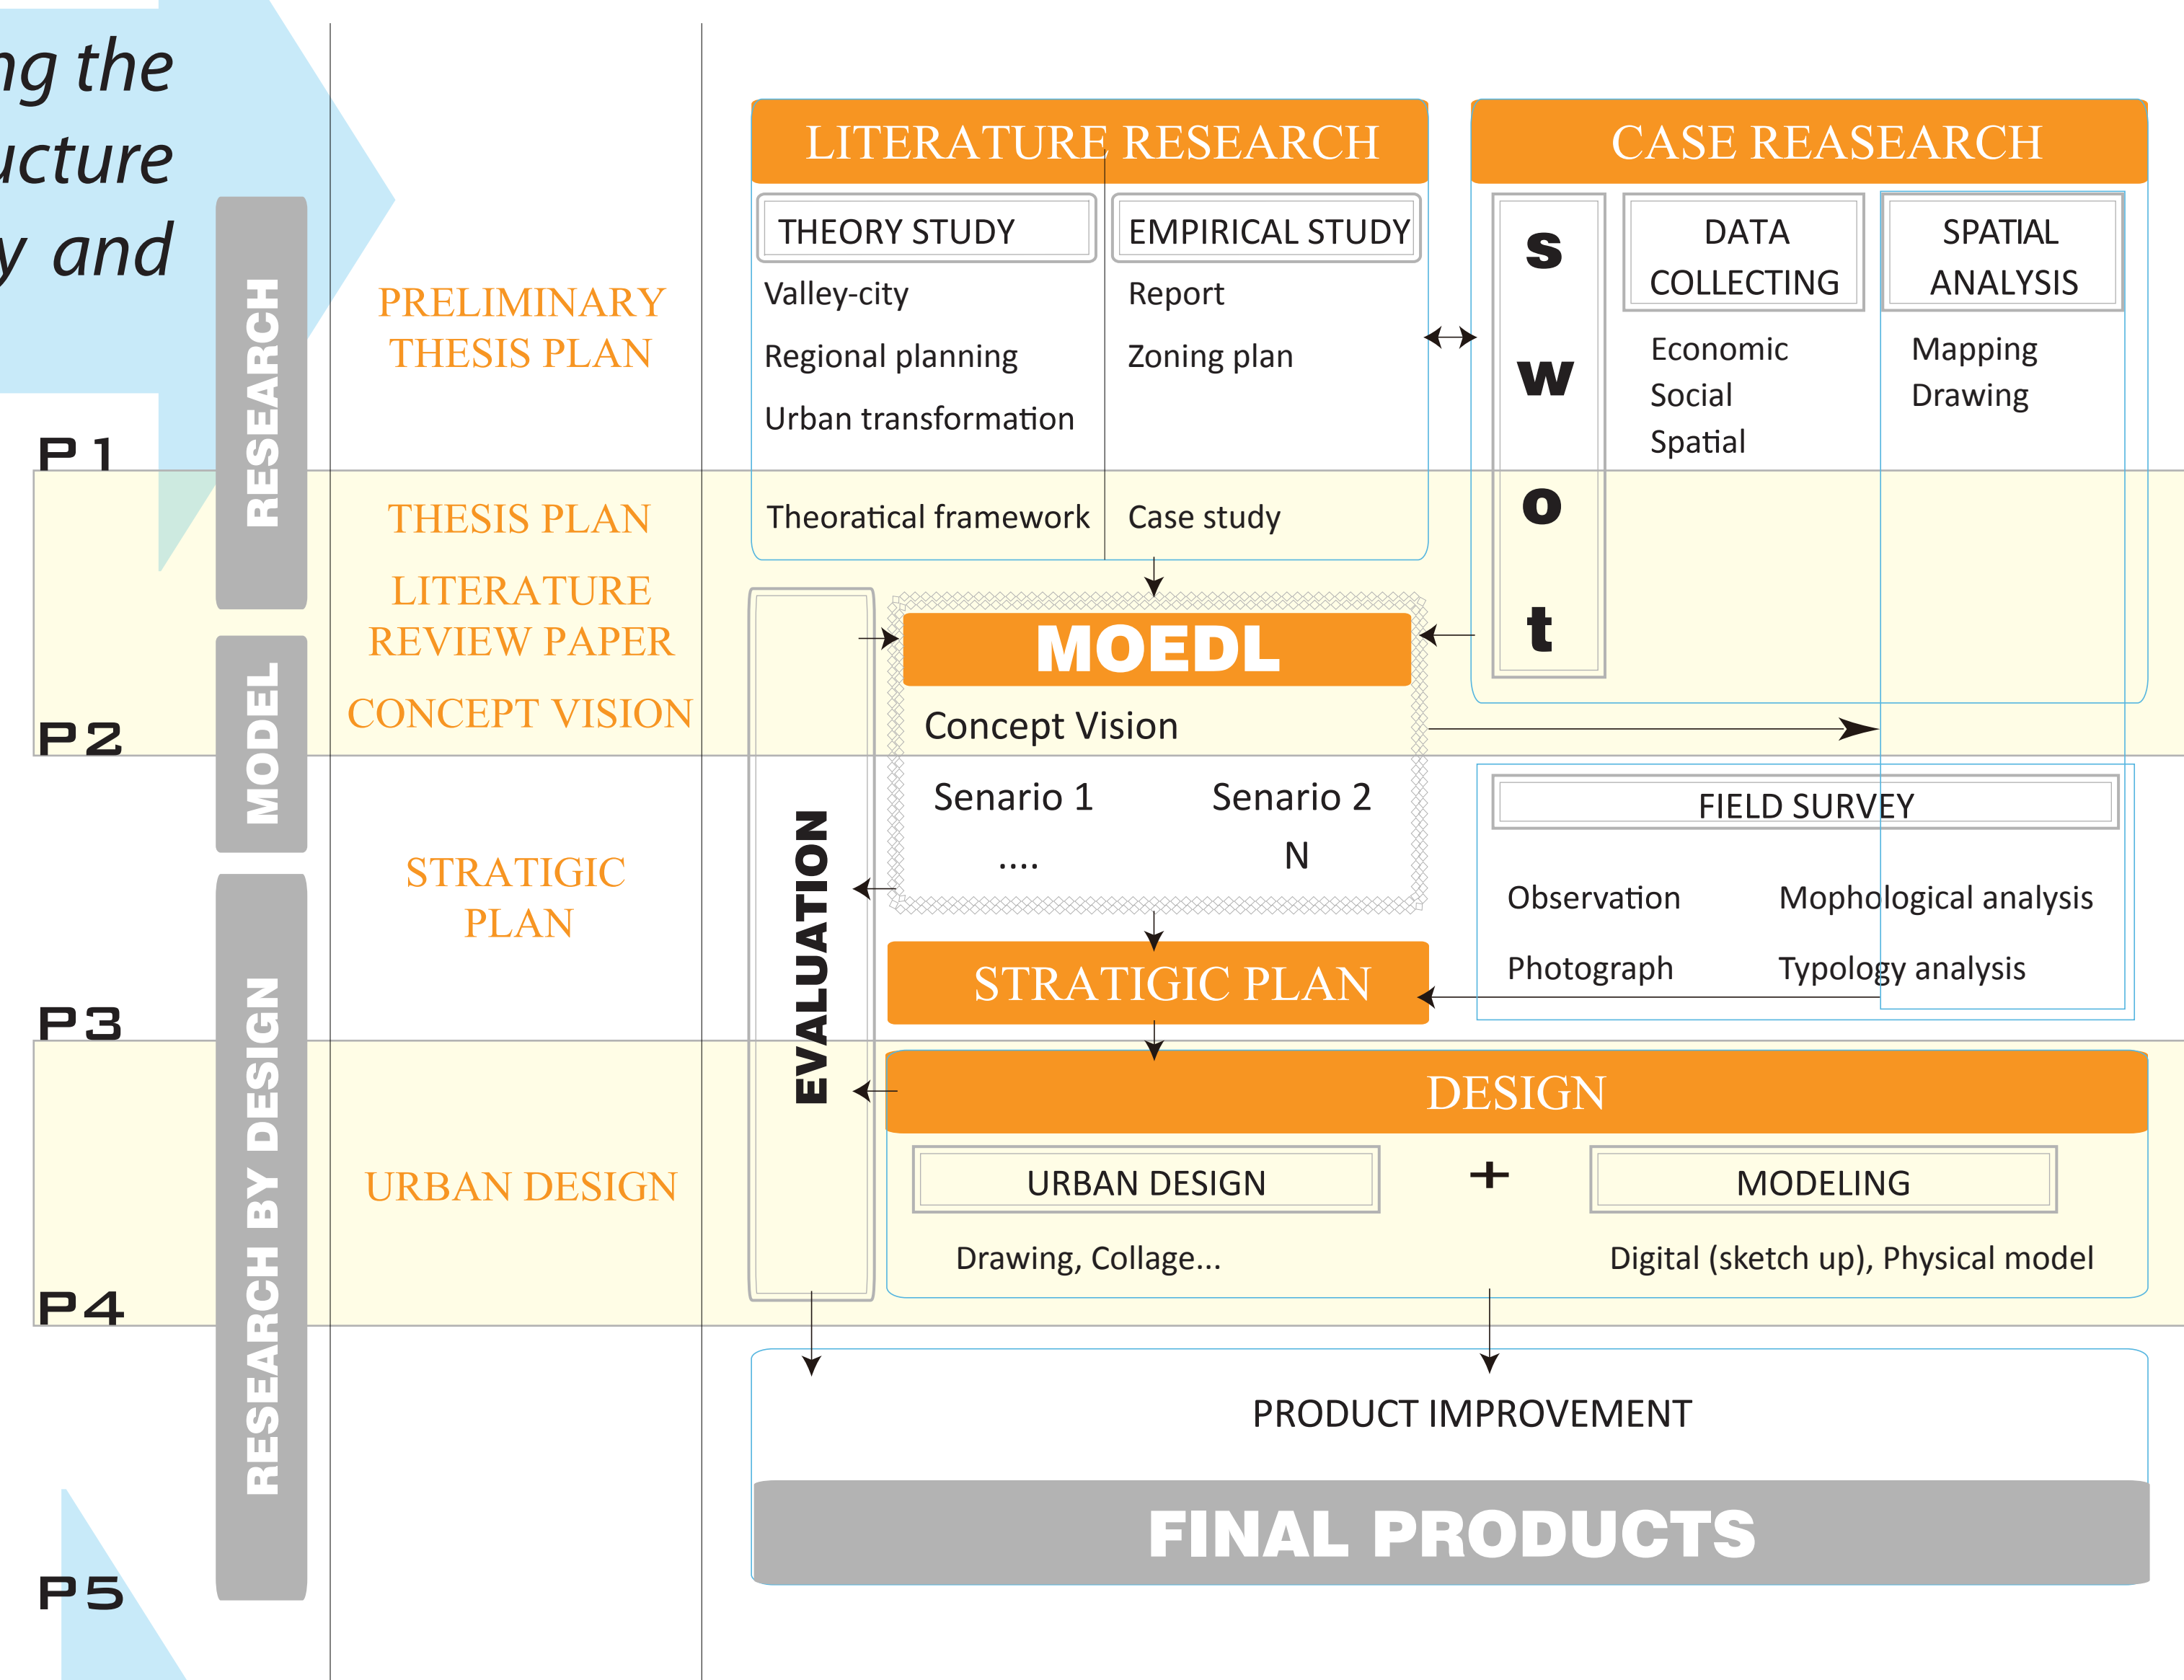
ng the
ucture
y and

P1
P2
P3
P4
P5

RESEARCH
MODEL
RESEARCH BY DESIGN

PRELIMINARY THESIS PLAN

THESIS PLAN

LITERATURE REVIEW PAPER

CONCEPT VISION

STRATIGIC PLAN

URBAN DESIGN

LITERATURE RESEARCH

THEORY STUDY
Valley-city
Regional planning
Urban transformation
Theoratical framework

EMPIRICAL STUDY
Report
Zoning plan
Case study

CASE REASEARCH

s
w
o
t

DATA COLLECTING
Economic
Social
Spatial

SPATIAL ANALYSIS
Mapping
Drawing

EVALUATION

MOEDL
Concept Vision
Senario 1
....
Senario 2
N

FIELD SURVEY
Observation
Photograph
Mophological analysis
Typology analysis

STRATIGIC PLAN

DESIGN
URBAN DESIGN
Drawing, Collage...
+
MODELING
Digital (sketch up), Physical model

PRODUCT IMPROVEMENT

FINAL PRODUCTS